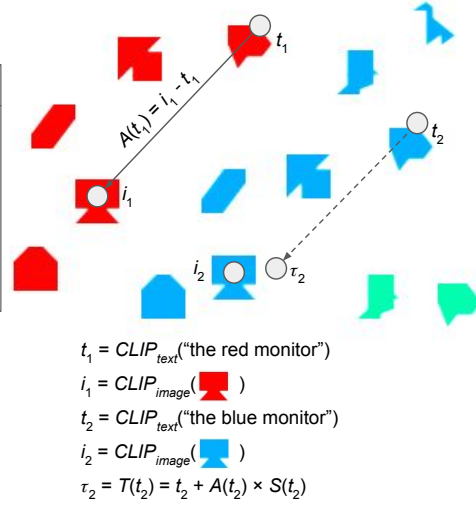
$t_1$

$A(t_1) = i_1 - t_1$

$t_2$

$i_1$

$i_2$

$\tau_2$

$t_1 = CLIP_{text}$(“the red monitor”)

$i_1 = CLIP_{image}$( )

$t_2 = CLIP_{text}$(“the blue monitor”)

$i_2 = CLIP_{image}$( )

$\tau_2 = T(t_2) = t_2 + A(t_2) \times S(t_2)$